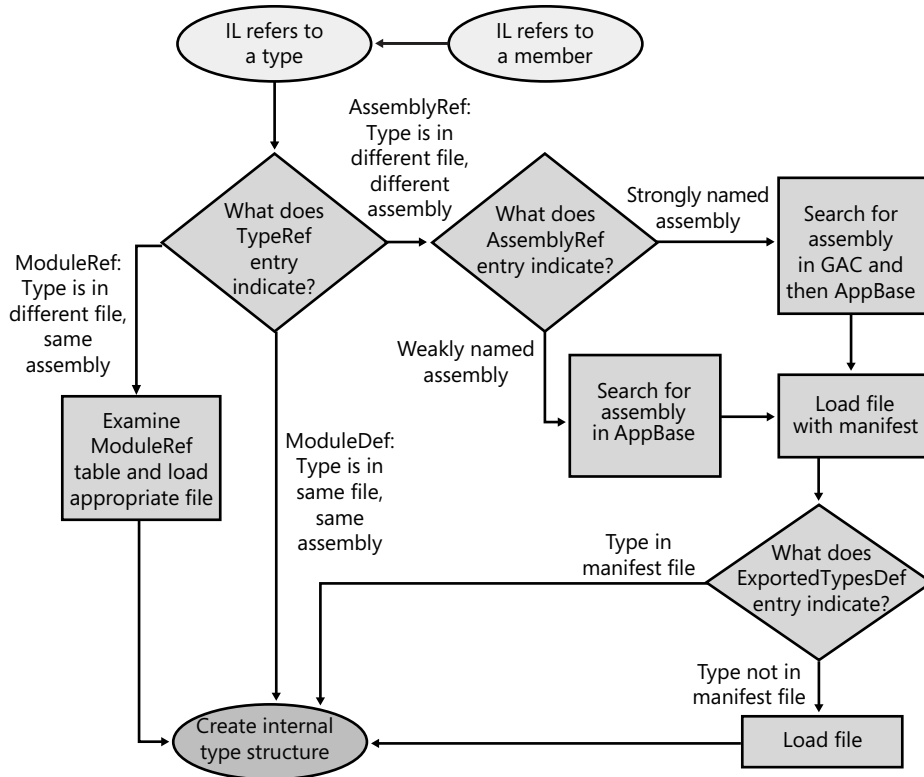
IL refers to a type

IL refers to a member

AssemblyRef: Type is in different file, different assembly

What does TypeRef entry indicate?

What does AssemblyRef entry indicate?

Strongly named assembly

Search for assembly in GAC and then AppBase

ModuleRef: Type is in different file, same assembly

Weakly named assembly

Search for assembly in AppBase

Load file with manifest

Examine ModuleRef table and load appropriate file

ModuleDef: Type is in same file, same assembly

Type in manifest file

What does ExportedTypesDef entry indicate?

Type not in manifest file

Create internal type structure

Load file